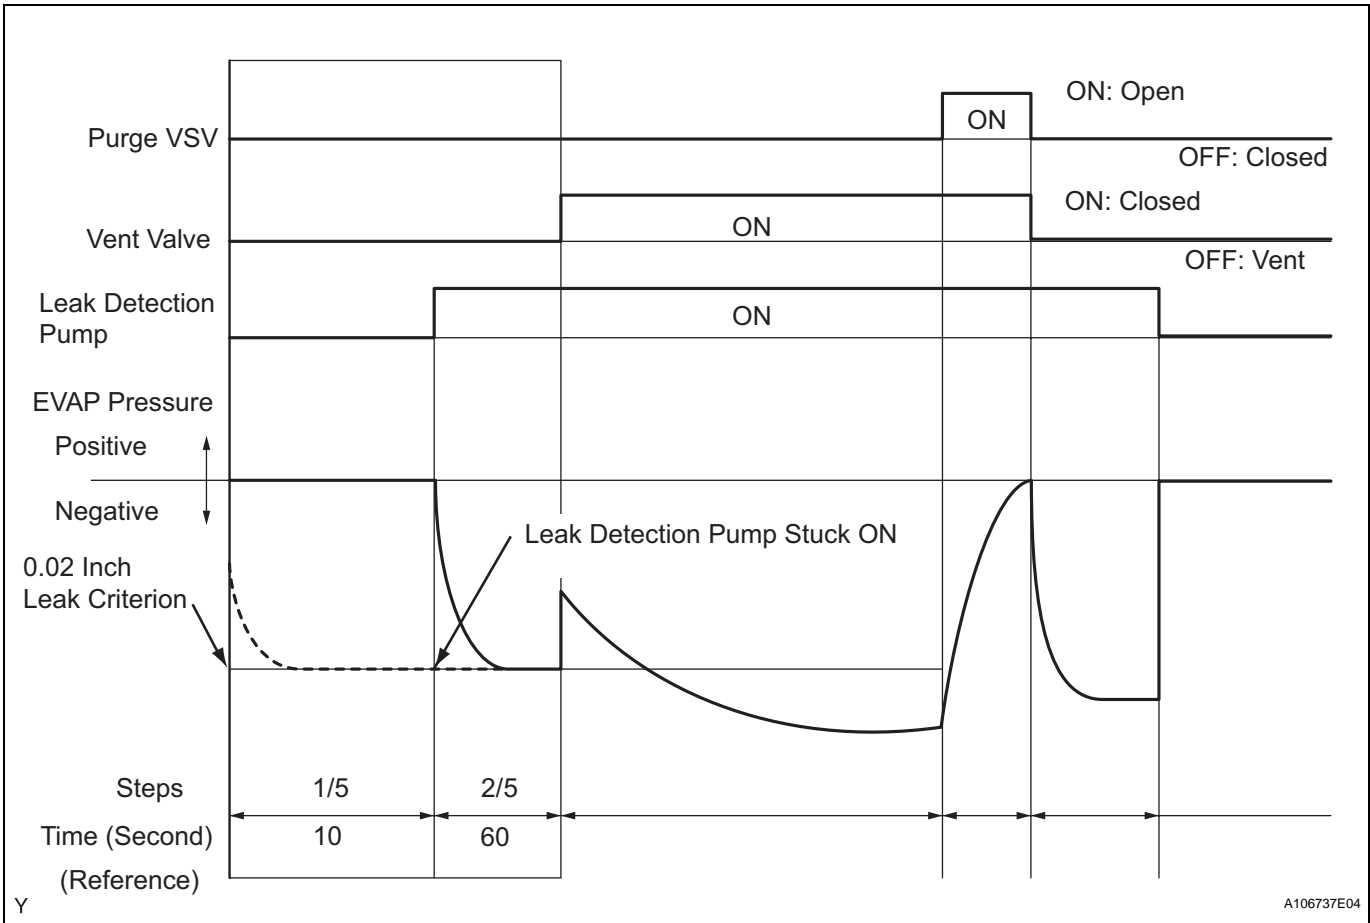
Purge VSV

ON

ON: Open

OFF: Closed

Vent Valve

ON

ON: Closed

OFF: Vent

Leak Detection Pump

ON

EVAP Pressure

Positive

Negative

Leak Detection Pump Stuck ON

0.02 Inch Leak Criterion

Steps

1/5

2/5

Time (Second)

10

60

(Reference)

Y

A106737E04